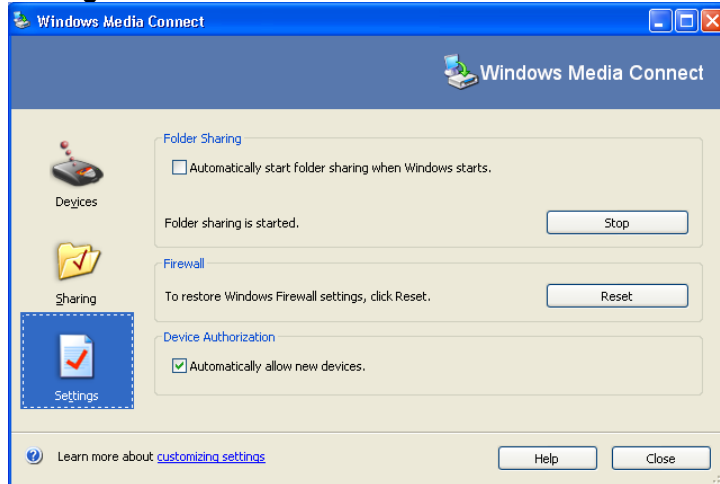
Windows Media Connect

Windows Media Connect

Devices

Sharing

Settings

Folder Sharing

Automatically start folder sharing when Windows starts.

Folder sharing is started.

Stop

Firewall

To restore Windows Firewall settings, click Reset.

Reset

Device Authorization

Automatically allow new devices.

Learn more about customizing settings

Help

Close